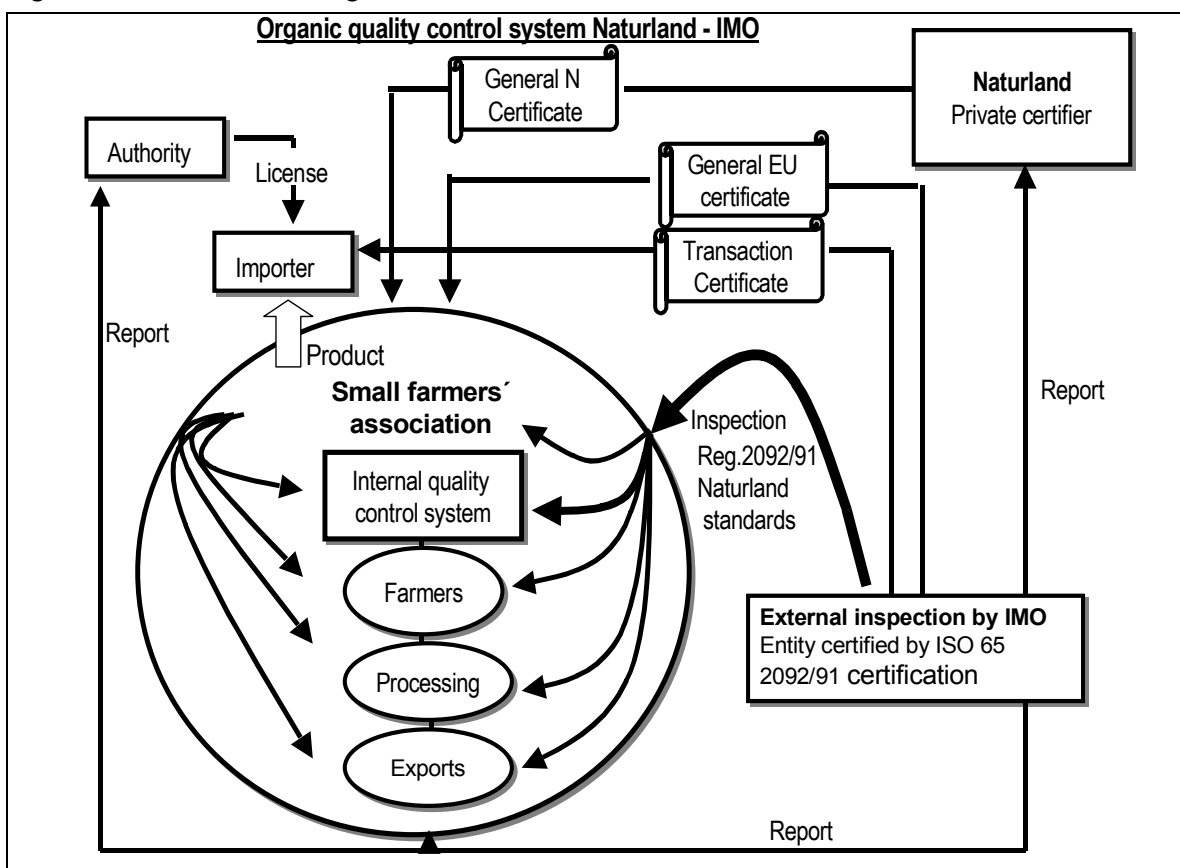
Organic quality control system Naturland - IMO

General N Certificate

Naturland
Private certifier

Authority

License

General EU certificate

Importer

Transaction Certificate

Report

Product

Small farmers´ association

Inspection
Reg.2092/91
Naturland standards

Report

Internal quality control system

Farmers

Processing

Exports

External inspection by IMO
Entity certified by ISO 65
2092/91 certification

Report